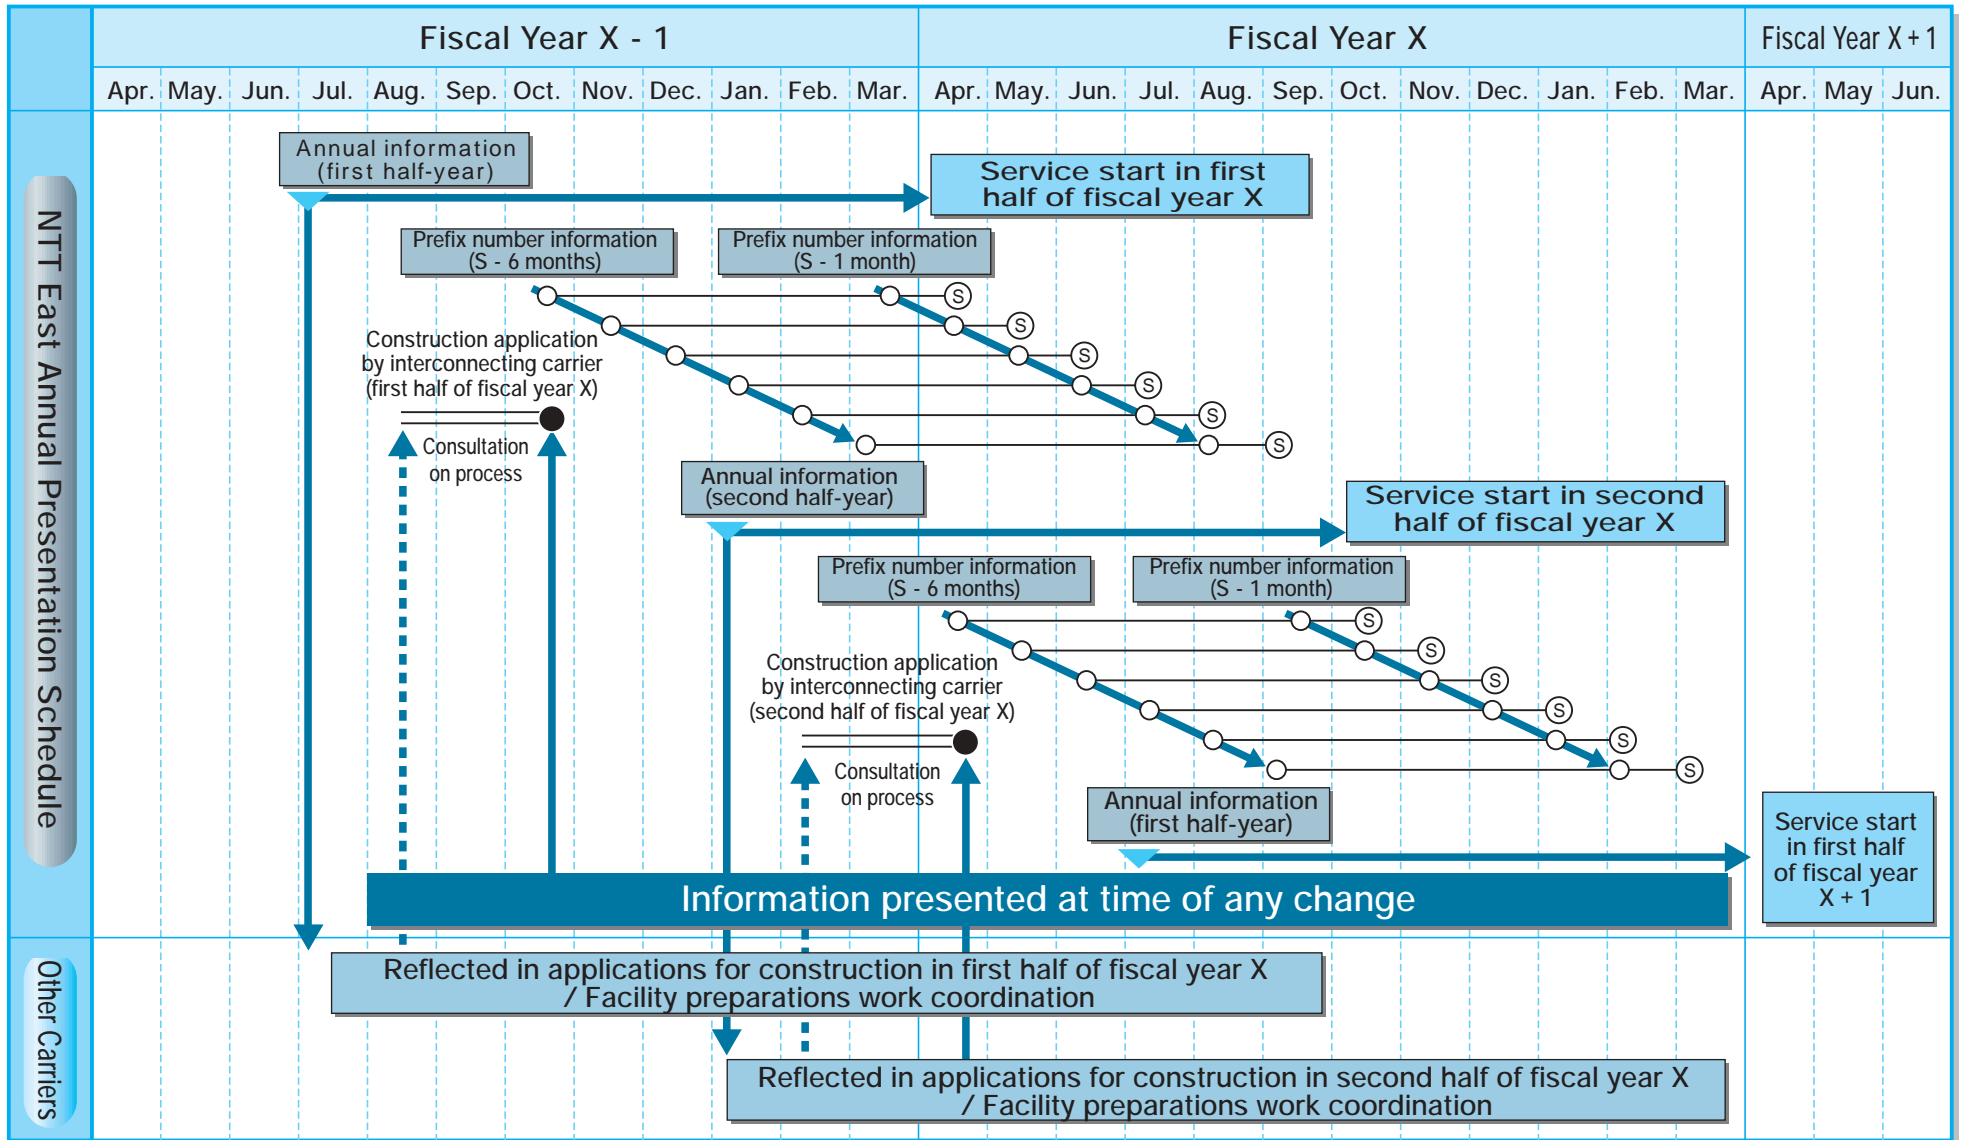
Fiscal Year X - 1

Fiscal Year X

Fiscal Year X + 1

| Apr. | May. | Jun. | Jul. | Aug. | Sep. | Oct. | Nov. | Dec. | Jan. | Feb. | Mar. | Apr. | May. | Jun. | Jul. | Aug. | Sep. | Oct. | Nov. | Dec. | Jan. | Feb. | Mar. | Apr. | May | Jun. |
|---|---|---|---|---|---|---|---|---|---|---|---|---|---|---|---|---|---|---|---|---|---|---|---|---|---|---|

NTT East Annual Presentation Schedule

Annual information (first half-year)

Service start in first half of fiscal year X

Prefix number information (S - 6 months)

Prefix number information (S - 1 month)

S S S S S S

Construction application by interconnecting carrier (first half of fiscal year X)

Consultation on process

Annual information (second half-year)

Service start in second half of fiscal year X

Prefix number information (S - 6 months)

Prefix number information (S - 1 month)

S S S S S S

Construction application by interconnecting carrier (second half of fiscal year X)

Consultation on process

Annual information (first half-year)

Service start in first half of fiscal year X + 1

Information presented at time of any change

Other Carriers

Reflected in applications for construction in first half of fiscal year X / Facility preparations work coordination

Reflected in applications for construction in second half of fiscal year X / Facility preparations work coordination